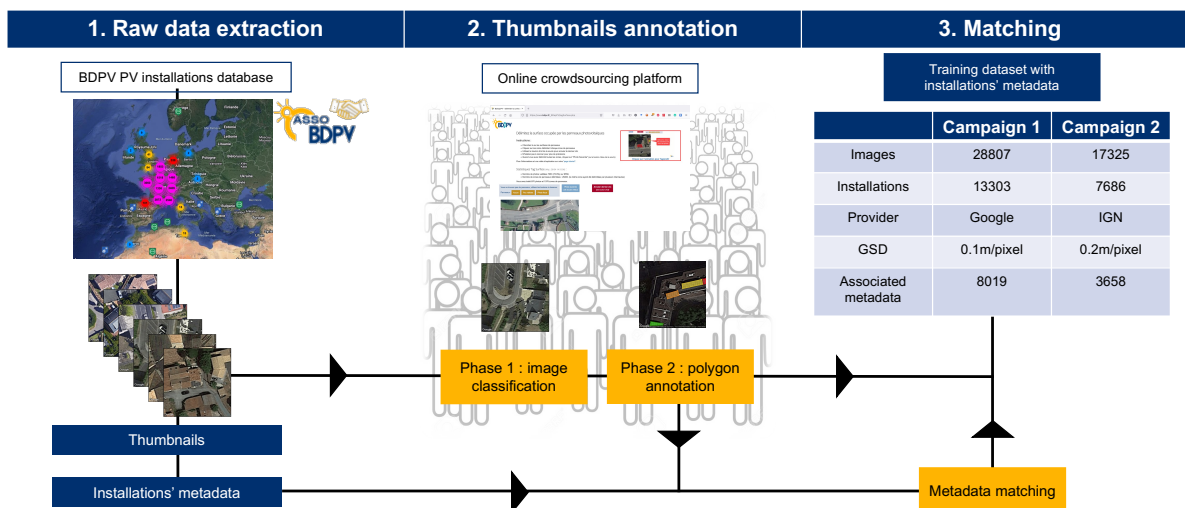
1. Raw data extraction

2. Thumbnails annotation

3. Matching

BDPV PV installations database

ASSO BDPV

Online crowdsourcing platform

Training dataset with installations' metadata

| | Campaign 1 | Campaign 2 |
|---|---|---|
| Images | 28807 | 17325 |
| Installations | 13303 | 7686 |
| Provider | Google | IGN |
| GSD | 0.1m/pixel | 0.2m/pixel |
| Associated metadata | 8019 | 3658 |

Phase 1 : image classification

Phase 2 : polygon annotation

Thumbnails

Installations' metadata

Metadata matching